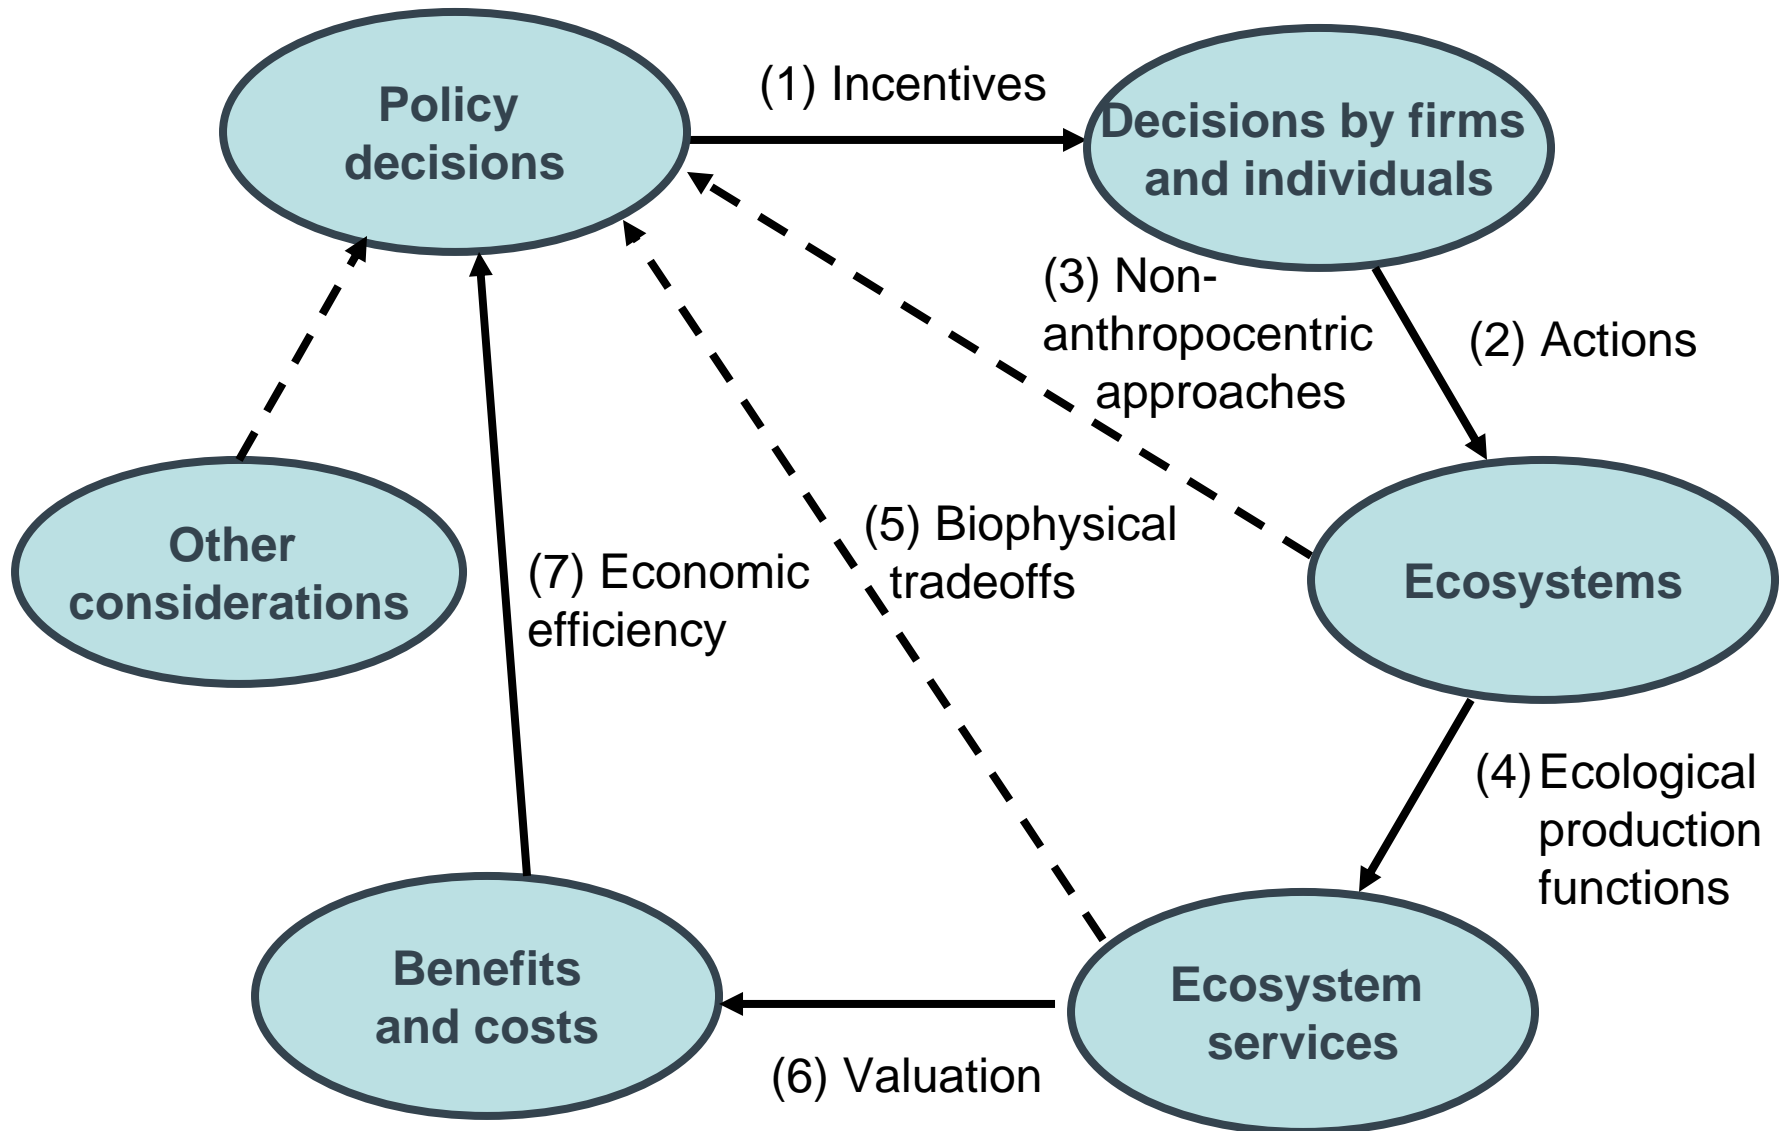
Policy decisions

(1) Incentives

Decisions by firms and individuals

(3) Non-anthropocentric approaches

(2) Actions

Other considerations

(7) Economic efficiency

(5) Biophysical tradeoffs

Ecosystems

(4) Ecological production functions

Benefits and costs

Ecosystem services

(6) Valuation